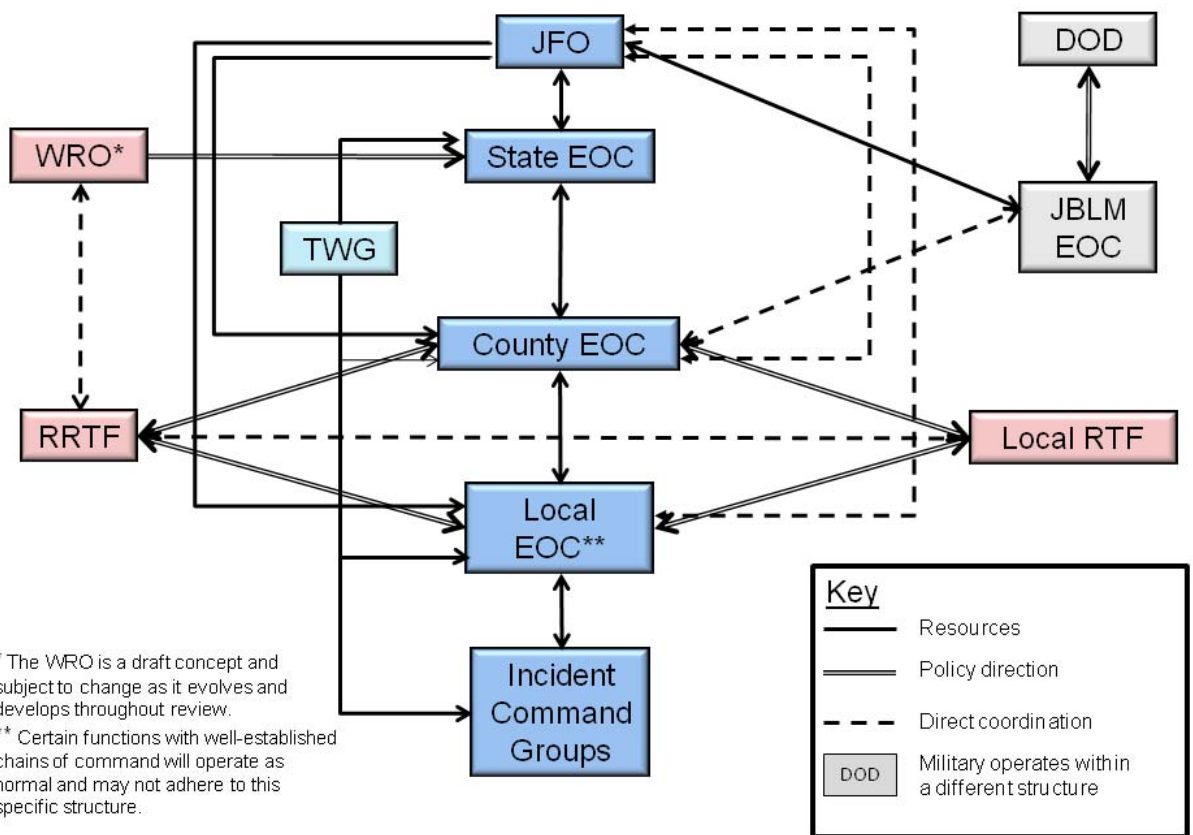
JFO

DOD

WRO*

State EOC

JBLM EOC

TWG

County EOC

RRTF

Local RTF

Local EOC**

Incident Command Groups

* The WRO is a draft concept and subject to change as it evolves and develops throughout review.

** Certain functions with well-established chains of command will operate as normal and may not adhere to this specific structure.

Key

Resources

Policy direction

Direct coordination

DOD

Military operates within a different structure